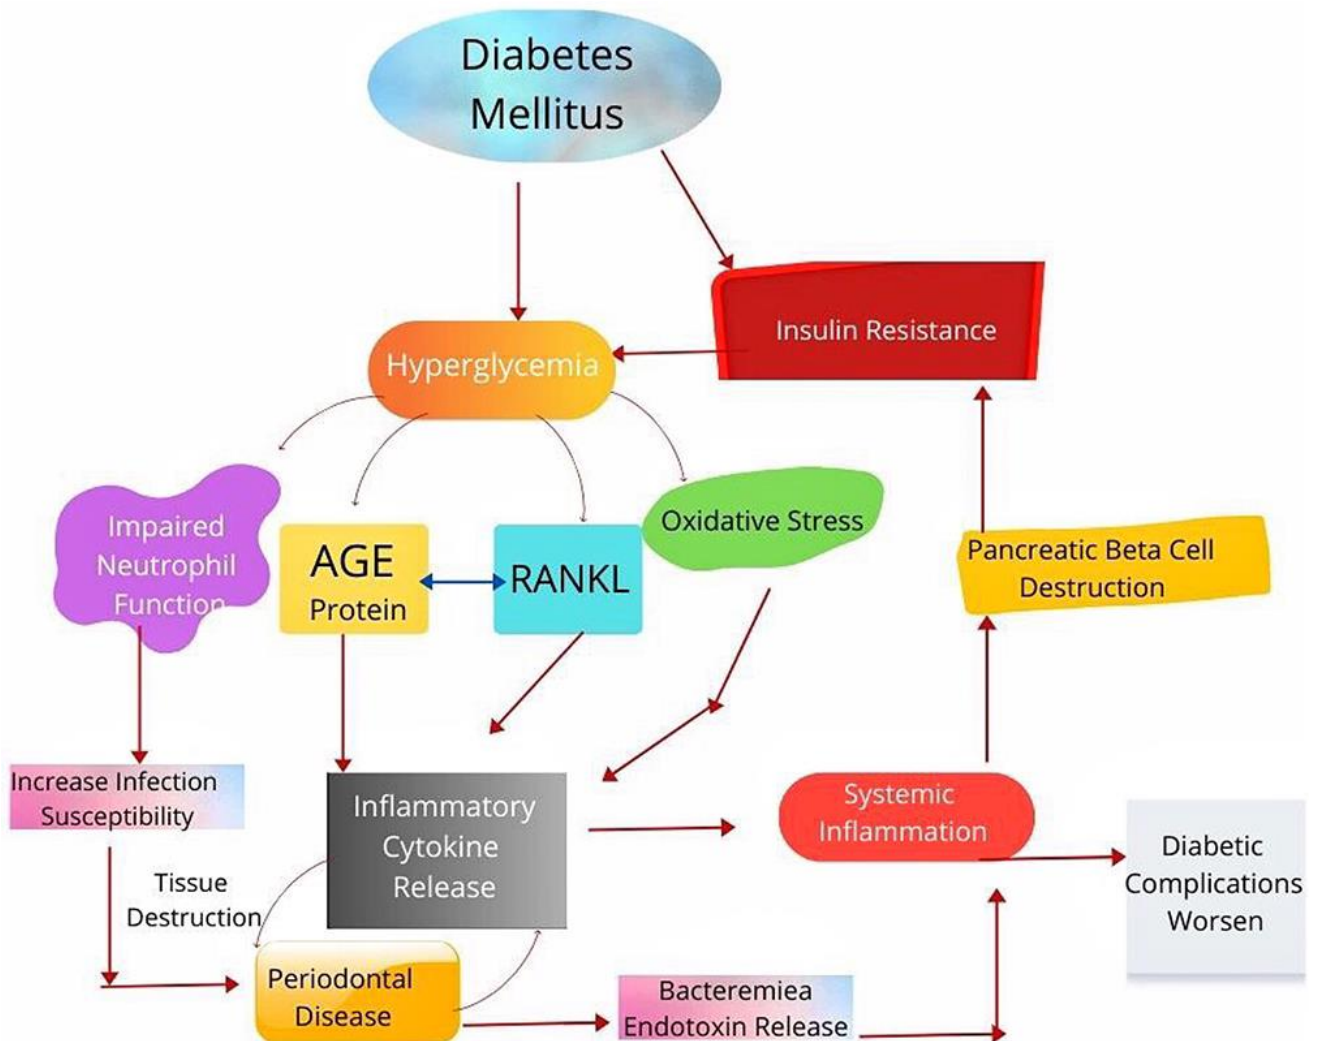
Diabetes Mellitus

Insulin Resistance

Hyperglycemia

Impaired Neutrophil Function

AGE Protein

RANKL

Oxidative Stress

Pancreatic Beta Cell Destruction

Increase Infection Susceptibility

Inflammatory Cytokine Release

Systemic Inflammation

Diabetic Complications Worsen

Tissue Destruction

Periodontal Disease

Bacteremiea Endotoxin Release